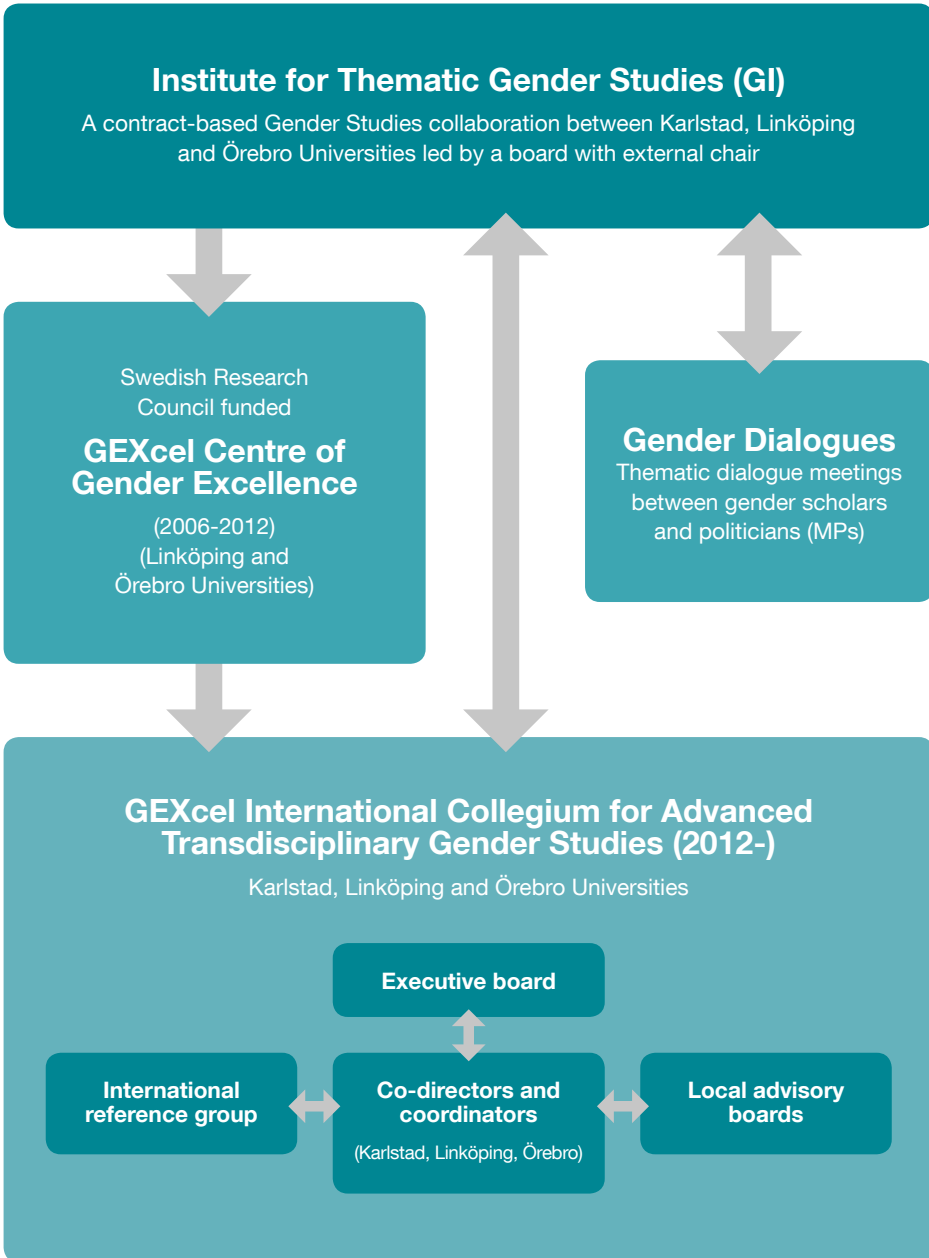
Institute for Thematic Gender Studies (GI)

A contract-based Gender Studies collaboration between Karlstad, Linköping and Örebro Universities led by a board with external chair

Swedish Research Council funded

GEXcel Centre of Gender Excellence

(2006-2012)
(Linköping and Örebro Universities)

Gender Dialogues

Thematic dialogue meetings between gender scholars and politicians (MPs)

GEXcel International Collegium for Advanced Transdisciplinary Gender Studies (2012-)

Karlstad, Linköping and Örebro Universities

Executive board

International reference group

Co-directors and coordinators

(Karlstad, Linköping, Örebro)

Local advisory boards